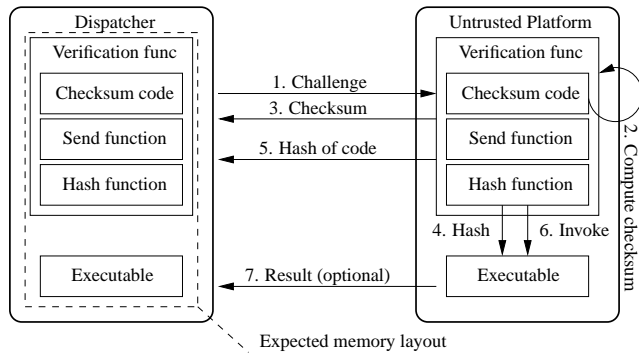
Dispatcher

Verification func

Checksum code

Send function

Hash function

Executable

1. Challenge

3. Checksum

5. Hash of code

7. Result (optional)

Untrusted Platform

Verification func

Checksum code

Send function

Hash function

4. Hash

6. Invoke

Executable

2. Compute checksum

Expected memory layout